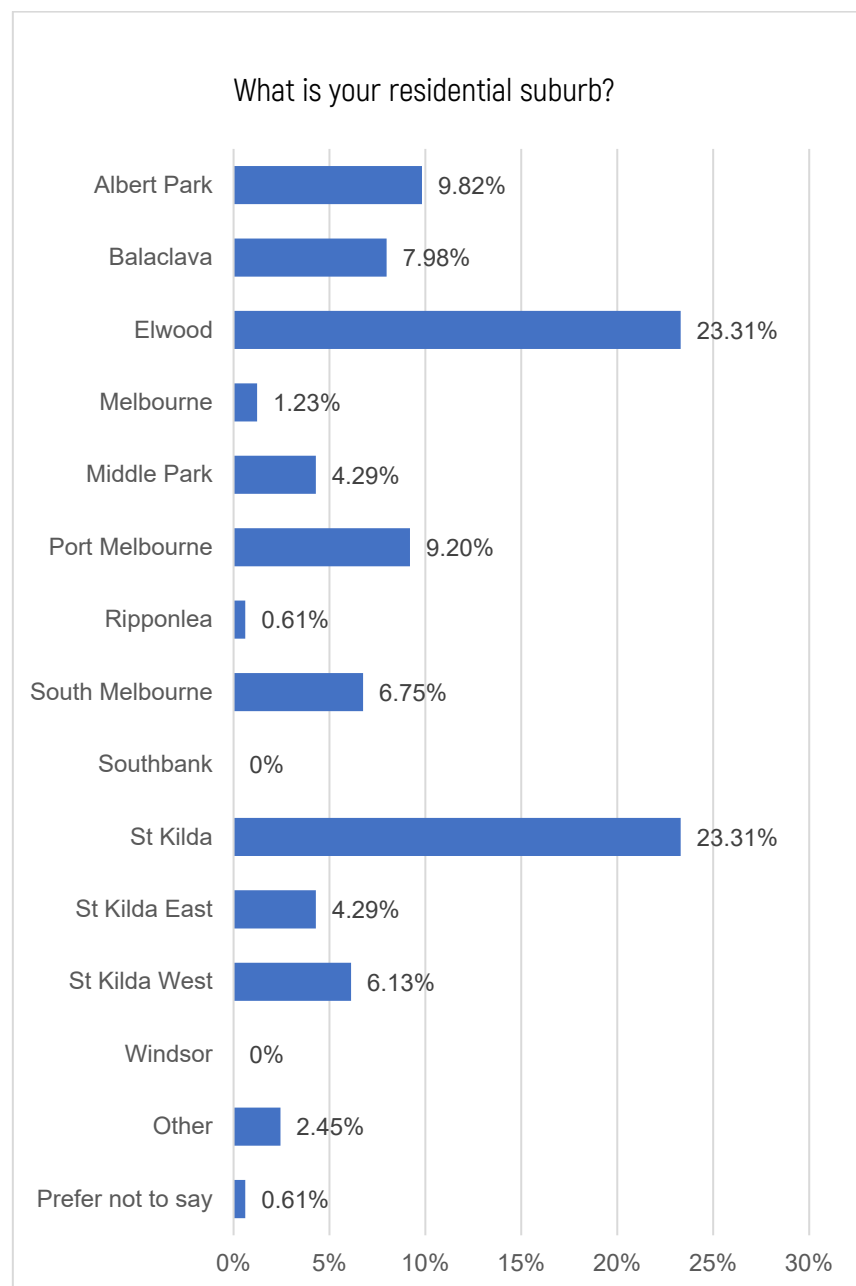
What is your residential suburb?

Albert Park 9.82%
Balaclava 7.98%
Elwood 23.31%
Melbourne 1.23%
Middle Park 4.29%
Port Melbourne 9.20%
Ripponlea 0.61%
South Melbourne 6.75%
Southbank 0%
St Kilda 23.31%
St Kilda East 4.29%
St Kilda West 6.13%
Windsor 0%
Other 2.45%
Prefer not to say 0.61%

0% 5% 10% 15% 20% 25% 30%